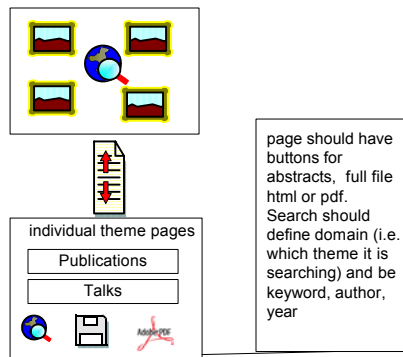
individual theme pages

Publications

Talks

Adobe PDF

page should have buttons for abstracts, full file html or pdf. Search should define domain (i.e. which theme it is searching) and be keyword, author, year